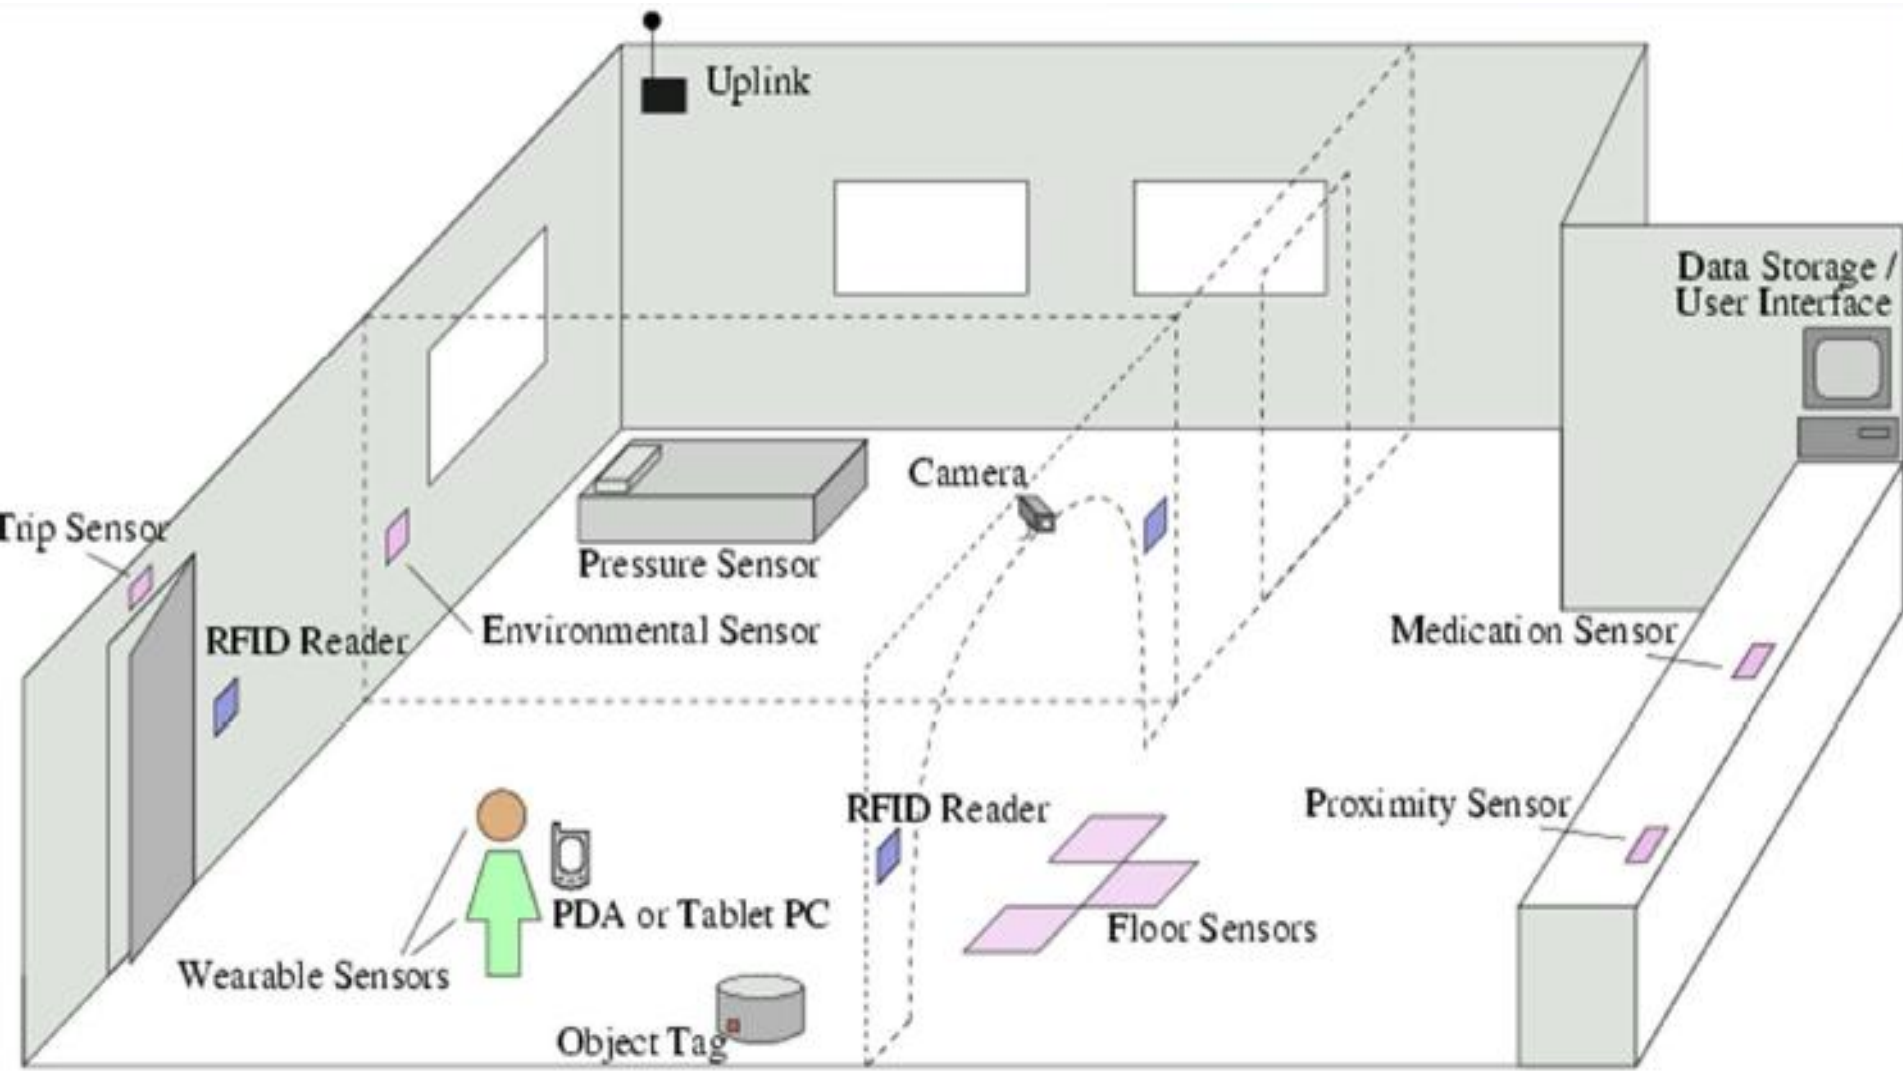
Uplink

Data Storage / User Interface

Camera

Trip Sensor

Pressure Sensor

RFID Reader

Environmental Sensor

Medication Sensor

RFID Reader

Proximity Sensor

PDA or Tablet PC

Floor Sensors

Wearable Sensors

Object Tag